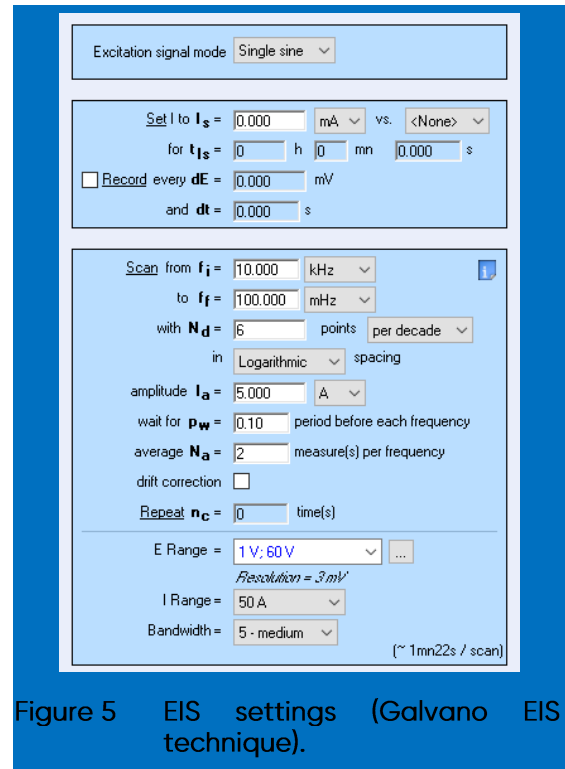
Excitation signal mode Single sine

Set I to $\mathbf{I_s}$ = 0.000 mA vs. <None>

for $\mathbf{t_{Is}}$ = 0 h 0 mn 0.000 s

Record every **dE** = 0.000 mV

and **dt** = 0.000 s

Scan from $\mathbf{f_i}$ = 10.000 kHz

to $\mathbf{f_f}$ = 100.000 mHz

with $\mathbf{N_d}$ = 6 points per decade

in Logarithmic spacing

amplitude $\mathbf{I_a}$ = 5.000 A

wait for $\mathbf{p_w}$ = 0.10 period before each frequency

average $\mathbf{N_a}$ = 2 measure(s) per frequency

drift correction

Repeat $\mathbf{n_c}$ = 0 time(s)

E Range = 1 V; 60 V ...

Resolution = 3 mV

I Range = 50 A

Bandwidth = 5 - medium

(~ 1mn22s / scan)

Figure 5 EIS settings (Galvano EIS technique).